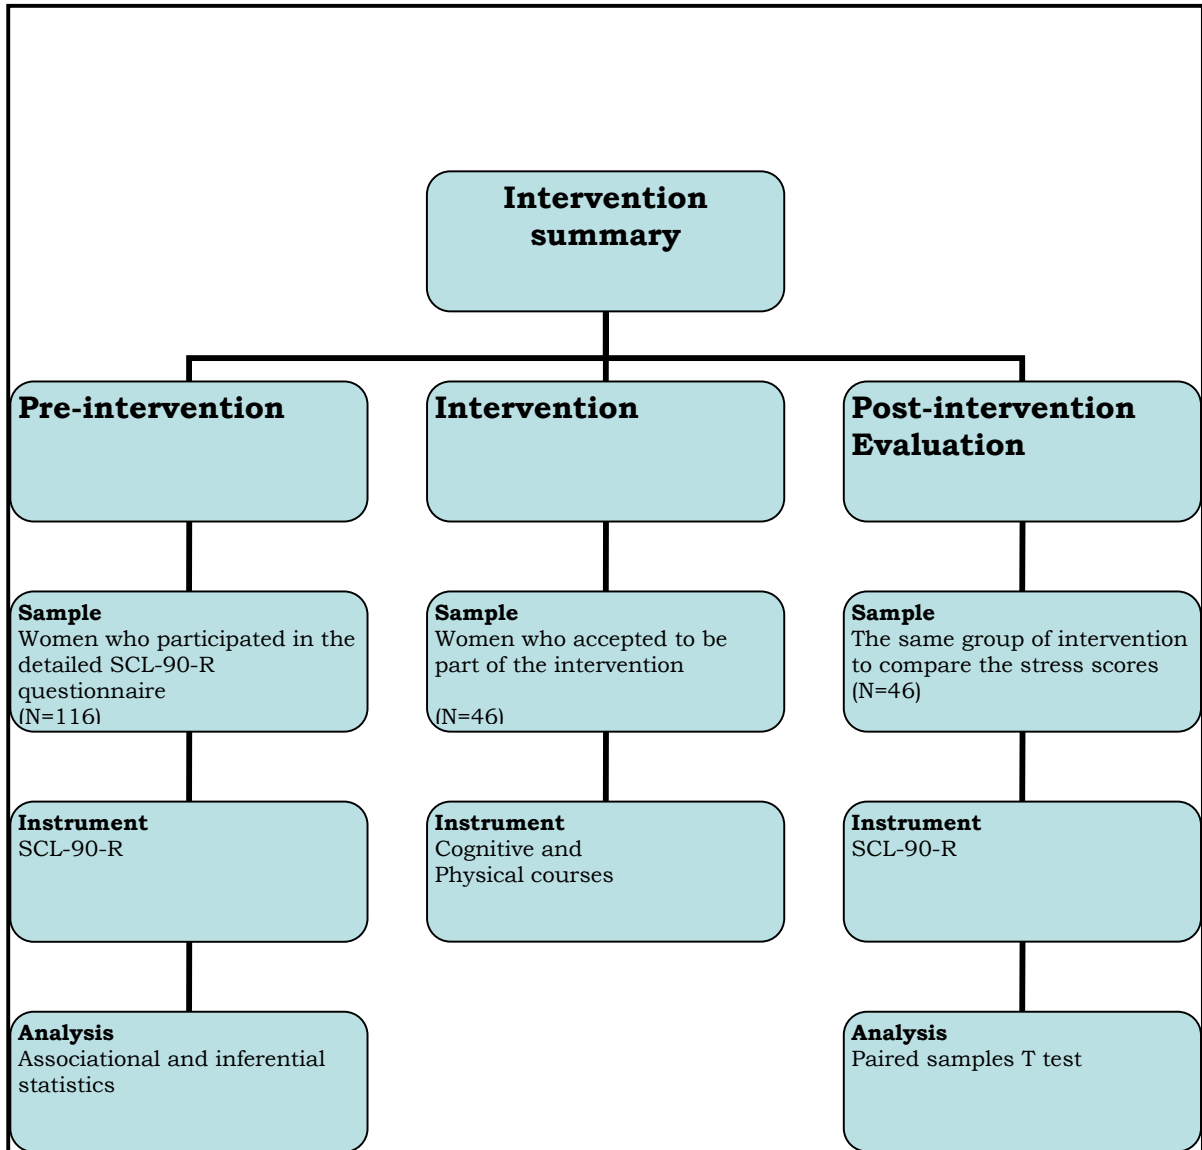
Intervention summary

Pre-intervention

Intervention

Post-intervention Evaluation

Sample
Women who participated in the detailed SCL-90-R questionnaire
(N=116)

Sample
Women who accepted to be part of the intervention

(N=46)

Sample
The same group of intervention to compare the stress scores
(N=46)

Instrument
SCL-90-R

Instrument
Cognitive and Physical courses

Instrument
SCL-90-R

Analysis
Associational and inferential statistics

Analysis
Paired samples T test